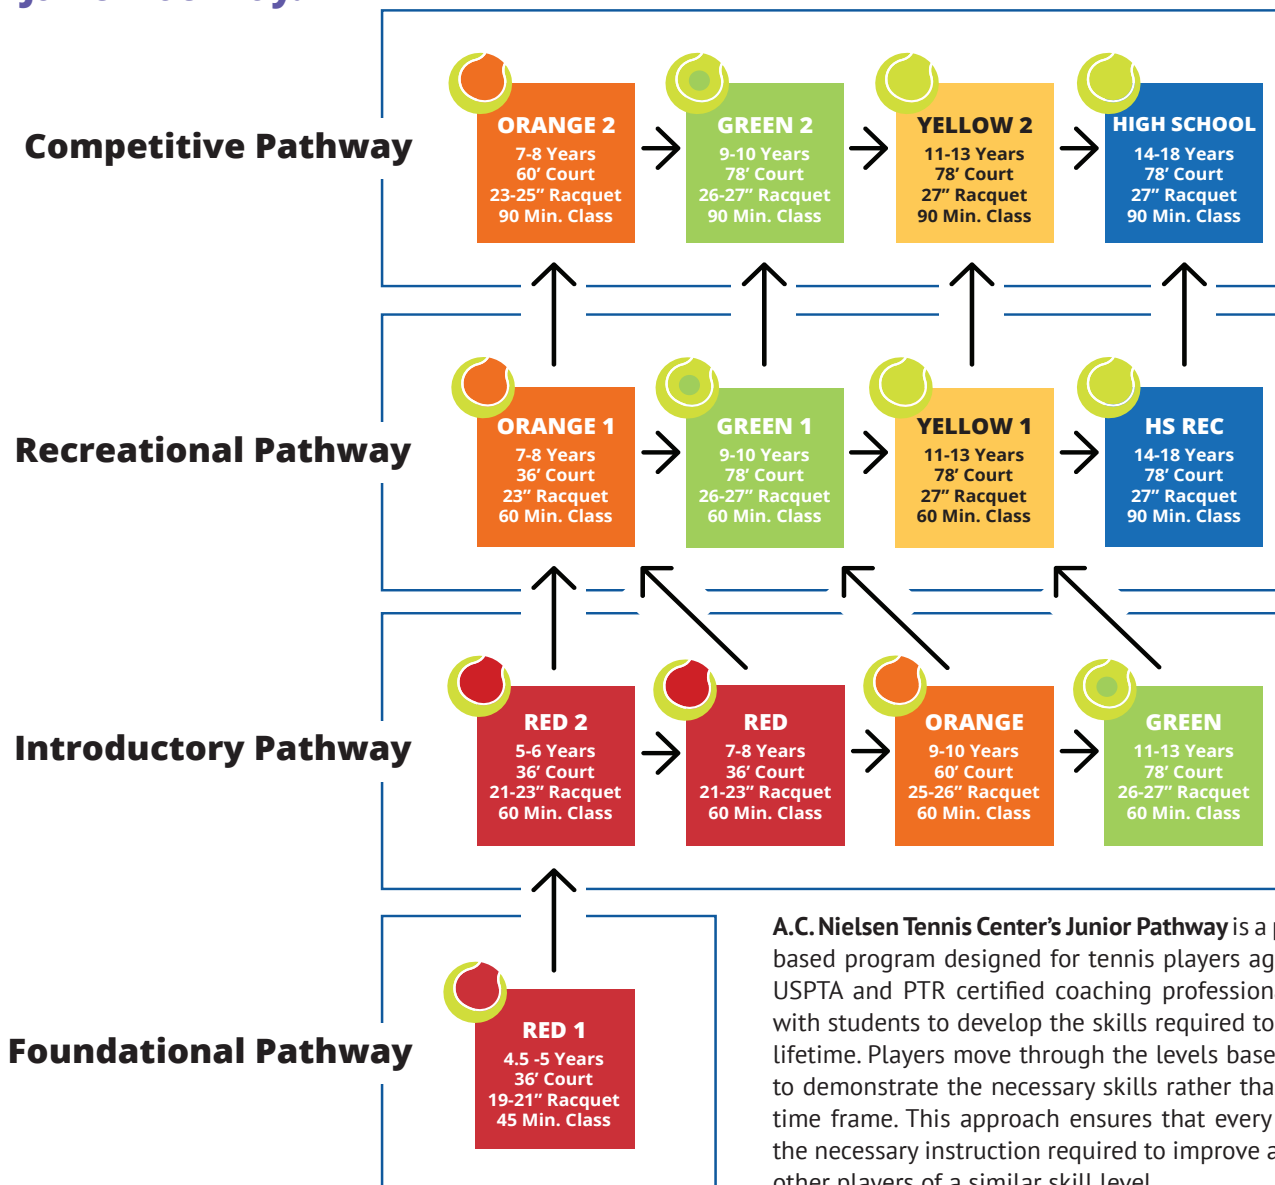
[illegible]

Competitive Pathway

ORANGE 2
7-8 Years
60' Court
23-25" Racquet
90 Min. Class

GREEN 2
9-10 Years
78' Court
26-27" Racquet
90 Min. Class

YELLOW 2
11-13 Years
78' Court
27" Racquet
90 Min. Class

HIGH SCHOOL
14-18 Years
78' Court
27" Racquet
90 Min. Class

Recreational Pathway

ORANGE 1
7-8 Years
36' Court
23" Racquet
60 Min. Class

GREEN 1
9-10 Years
78' Court
26-27" Racquet
60 Min. Class

YELLOW 1
11-13 Years
78' Court
27" Racquet
60 Min. Class

HS REC
14-18 Years
78' Court
27" Racquet
90 Min. Class

Introductory Pathway

RED 2
5-6 Years
36' Court
21-23" Racquet
60 Min. Class

RED
7-8 Years
36' Court
21-23" Racquet
60 Min. Class

ORANGE
9-10 Years
60' Court
25-26" Racquet
60 Min. Class

GREEN
11-13 Years
78' Court
26-27" Racquet
60 Min. Class

Foundational Pathway

RED 1
4.5 -5 Years
36' Court
19-21" Racquet
45 Min. Class

A.C. Nielsen Tennis Center's Junior Pathway is a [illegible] based program designed for tennis players ag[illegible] USPTA and PTR certified coaching profession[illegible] with students to develop the skills required to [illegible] lifetime. Players move through the levels base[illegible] to demonstrate the necessary skills rather tha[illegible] time frame. This approach ensures that every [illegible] the necessary instruction required to improve a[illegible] other players of a similar skill level.